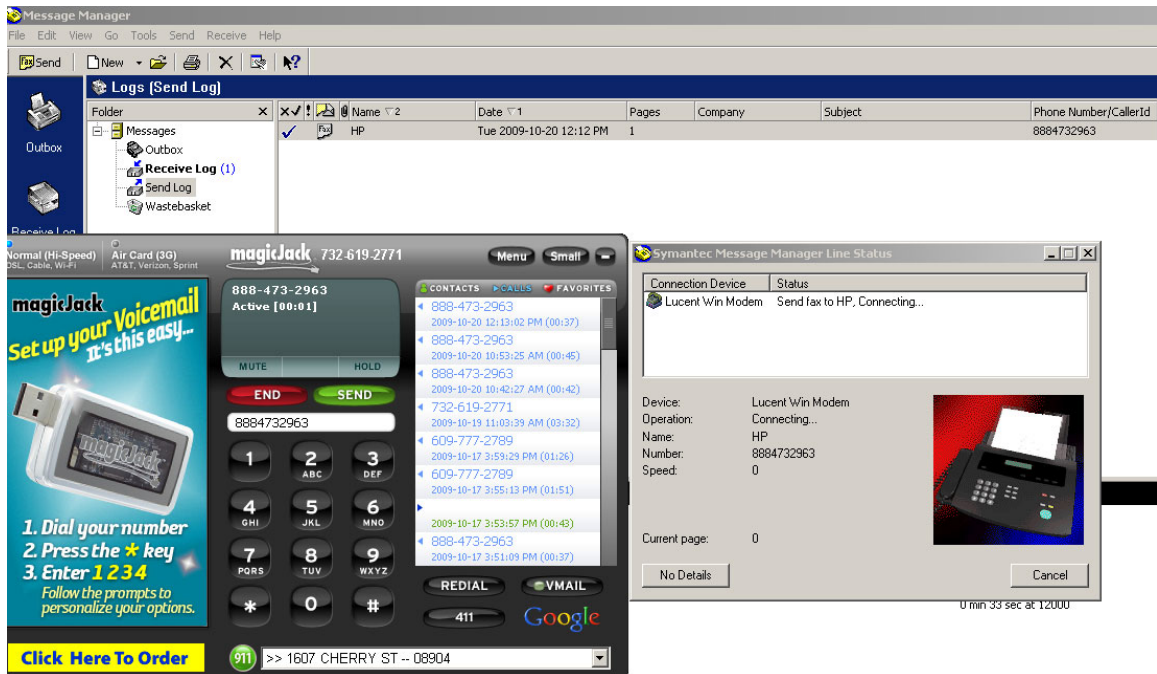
Message Manager
File Edit View Go Tools Send Receive Help
Send | New | ? 

Logs [Send Log]
Outbox
Receive Log

Folder ×
Messages
Outbox
Receive Log (1)
Send Log
Wastebasket

| ✕✓ | ! | | | Name ▽2 | Date ▽1 | Pages | Company | Subject | Phone Number/CallerId |
|---|---|---|---|---|---|---|---|---|---|
| ✓ | | Fax | | HP | Tue 2009-10-20 12:12 PM | 1 | | | 8884732963 |

Normal (Hi-Speed)
DSL, Cable, Wi-Fi
Air Card (3G)
AT&T, Verizon, Sprint
magicJack 732-619-2771
Menu Small

magicJack
Set up your Voicemail
It's this easy...
magicJack
1. Dial your number
2. Press the * key
3. Enter 1234
Follow the prompts to personalize your options.
Click Here To Order

888-473-2963
Active [00:01]
MUTE HOLD
END SEND
8884732963
1
2 ABC
3 DEF
4 GHI
5 JKL
6 MNO
7 PQRS
8 TUV
9 WXYZ
*
0
#

CONTACTS CALLS FAVORITES
888-473-2963
2009-10-20 12:13:02 PM (00:37)
888-473-2963
2009-10-20 10:53:25 AM (00:45)
888-473-2963
2009-10-20 10:42:27 AM (00:42)
732-619-2771
2009-10-19 11:03:39 AM (03:32)
609-777-2789
2009-10-17 3:59:29 PM (01:26)
609-777-2789
2009-10-17 3:55:13 PM (01:51)
2009-10-17 3:53:57 PM (00:43)
888-473-2963
2009-10-17 3:51:09 PM (00:37)
REDIAL
VMAIL
411
Google
911
>> 1607 CHERRY ST -- 08904

Symantec Message Manager Line Status
| Connection Device | Status |
|---|---|
| Lucent Win Modem | Send fax to HP, Connecting... |

Device: Lucent Win Modem
Operation: Connecting...
Name: HP
Number: 8884732963
Speed: 0
Current page: 0
No Details
Cancel
0 min 33 sec at 12000